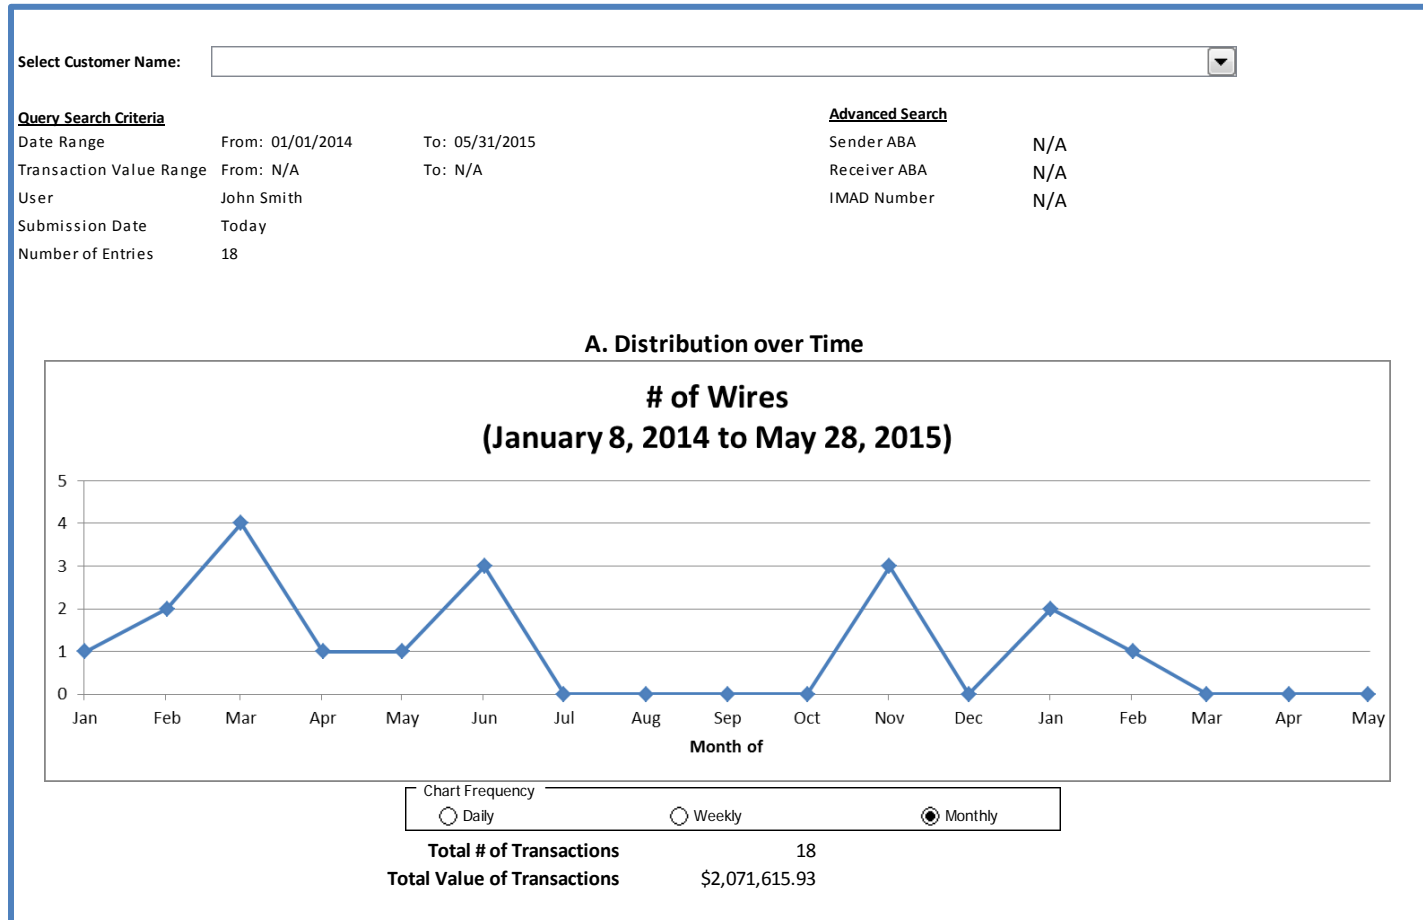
Select Customer Name:

Query Search Criteria

| | | |
|---|---|---|
| Date Range | From: 01/01/2014 | To: 05/31/2015 |
| Transaction Value Range | From: N/A | To: N/A |
| User | John Smith | |
| Submission Date | Today | |
| Number of Entries | 18 | |

Advanced Search

| | |
|---|---|
| Sender ABA | N/A |
| Receiver ABA | N/A |
| IMAD Number | N/A |

A. Distribution over Time

# of Wires
(January 8, 2014 to May 28, 2015)

5
4
3
2
1
0

Jan Feb Mar Apr May Jun Jul Aug Sep Oct Nov Dec Jan Feb Mar Apr May

Month of

Chart Frequency
Daily Weekly Monthly

Total # of Transactions 18
Total Value of Transactions $2,071,615.93